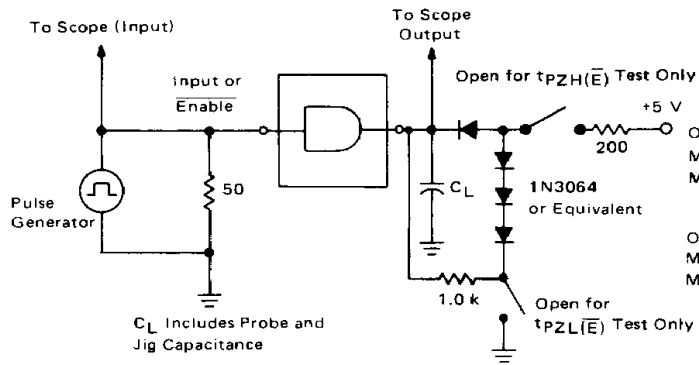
To Scope (Input)

To Scope Output

Input or $\overline{\text{Enable}}$

Open for $t_{PZH}(\overline{E})$ Test Only

+5 V

200

O

M

M

O

M

M

Pulse Generator

50

$C_L$

1N3064 or Equivalent

1.0 k

Open for $t_{PZL}(\overline{E})$ Test Only

$C_L$ Includes Probe and Jig Capacitance